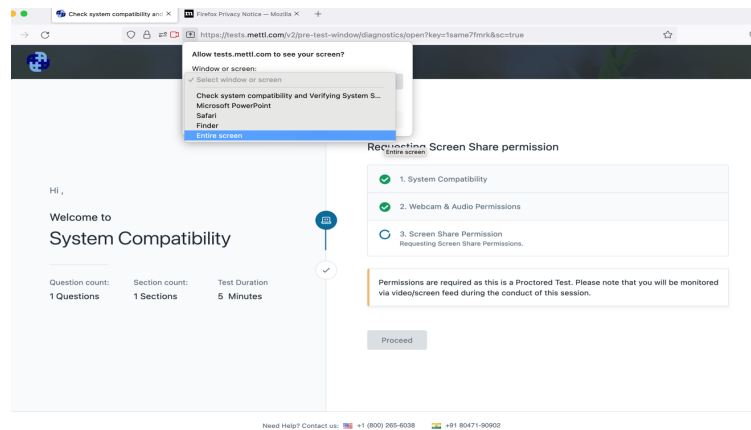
Check system compatibility and ×
Firefox Privacy Notice — Mozilla ×
+

https://tests.mettl.com/v2/pre-test-window/diagnostics/open?key=1same7fmrk&sc=true

Allow tests.mettl.com to see your screen?
Window or screen:
✓ Select window or screen
Check system compatibility and Verifying System S...
Microsoft PowerPoint
Safari
Finder
Entire screen

Requesting Screen Share permission
Entire screen

Hi ,

Welcome to
System Compatibility

Question count:
1 Questions

Section count:
1 Sections

Test Duration
5 Minutes

1. System Compatibility

2. Webcam & Audio Permissions

3. Screen Share Permission
Requesting Screen Share Permissions.

Permissions are required as this is a Proctored Test. Please note that you will be monitored via video/screen feed during the conduct of this session.

Proceed

Need Help? Contact us: +1 (800) 265-6038 +91 80471-90902